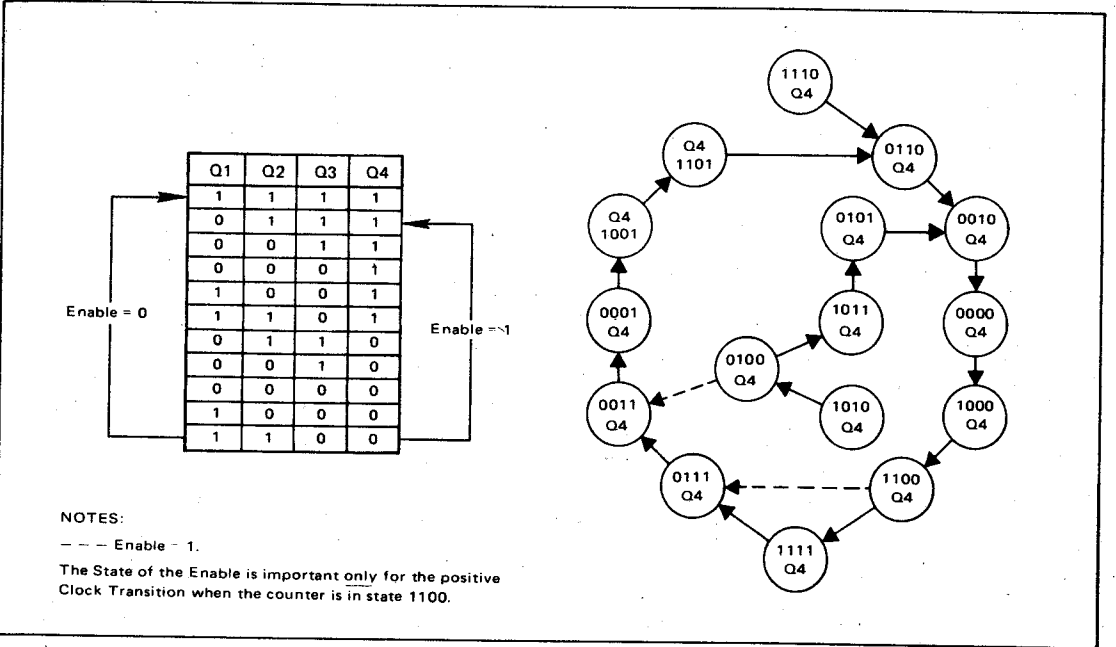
| Q1 | Q2 | Q3 | Q4 |
|---|---|---|---|
| 1 | 1 | 1 | 1 |
| 0 | 1 | 1 | 1 |
| 0 | 0 | 1 | 1 |
| 0 | 0 | 0 | 1 |
| 1 | 0 | 0 | 1 |
| 1 | 1 | 0 | 1 |
| 0 | 1 | 1 | 0 |
| 0 | 0 | 1 | 0 |
| 0 | 0 | 0 | 0 |
| 1 | 0 | 0 | 0 |
| 1 | 1 | 0 | 0 |

Enable = 0

Enable = 1

1110 Q4

Q4 1101

0110 Q4

Q4 1001

0101 Q4

0010 Q4

0001 Q4

1011 Q4

0000 Q4

0100 Q4

0011 Q4

1010 Q4

1000 Q4

0111 Q4

1100 Q4

1111 Q4

NOTES:

– – – Enable = 1.

The State of the Enable is important only for the positive Clock Transition when the counter is in state 1100.